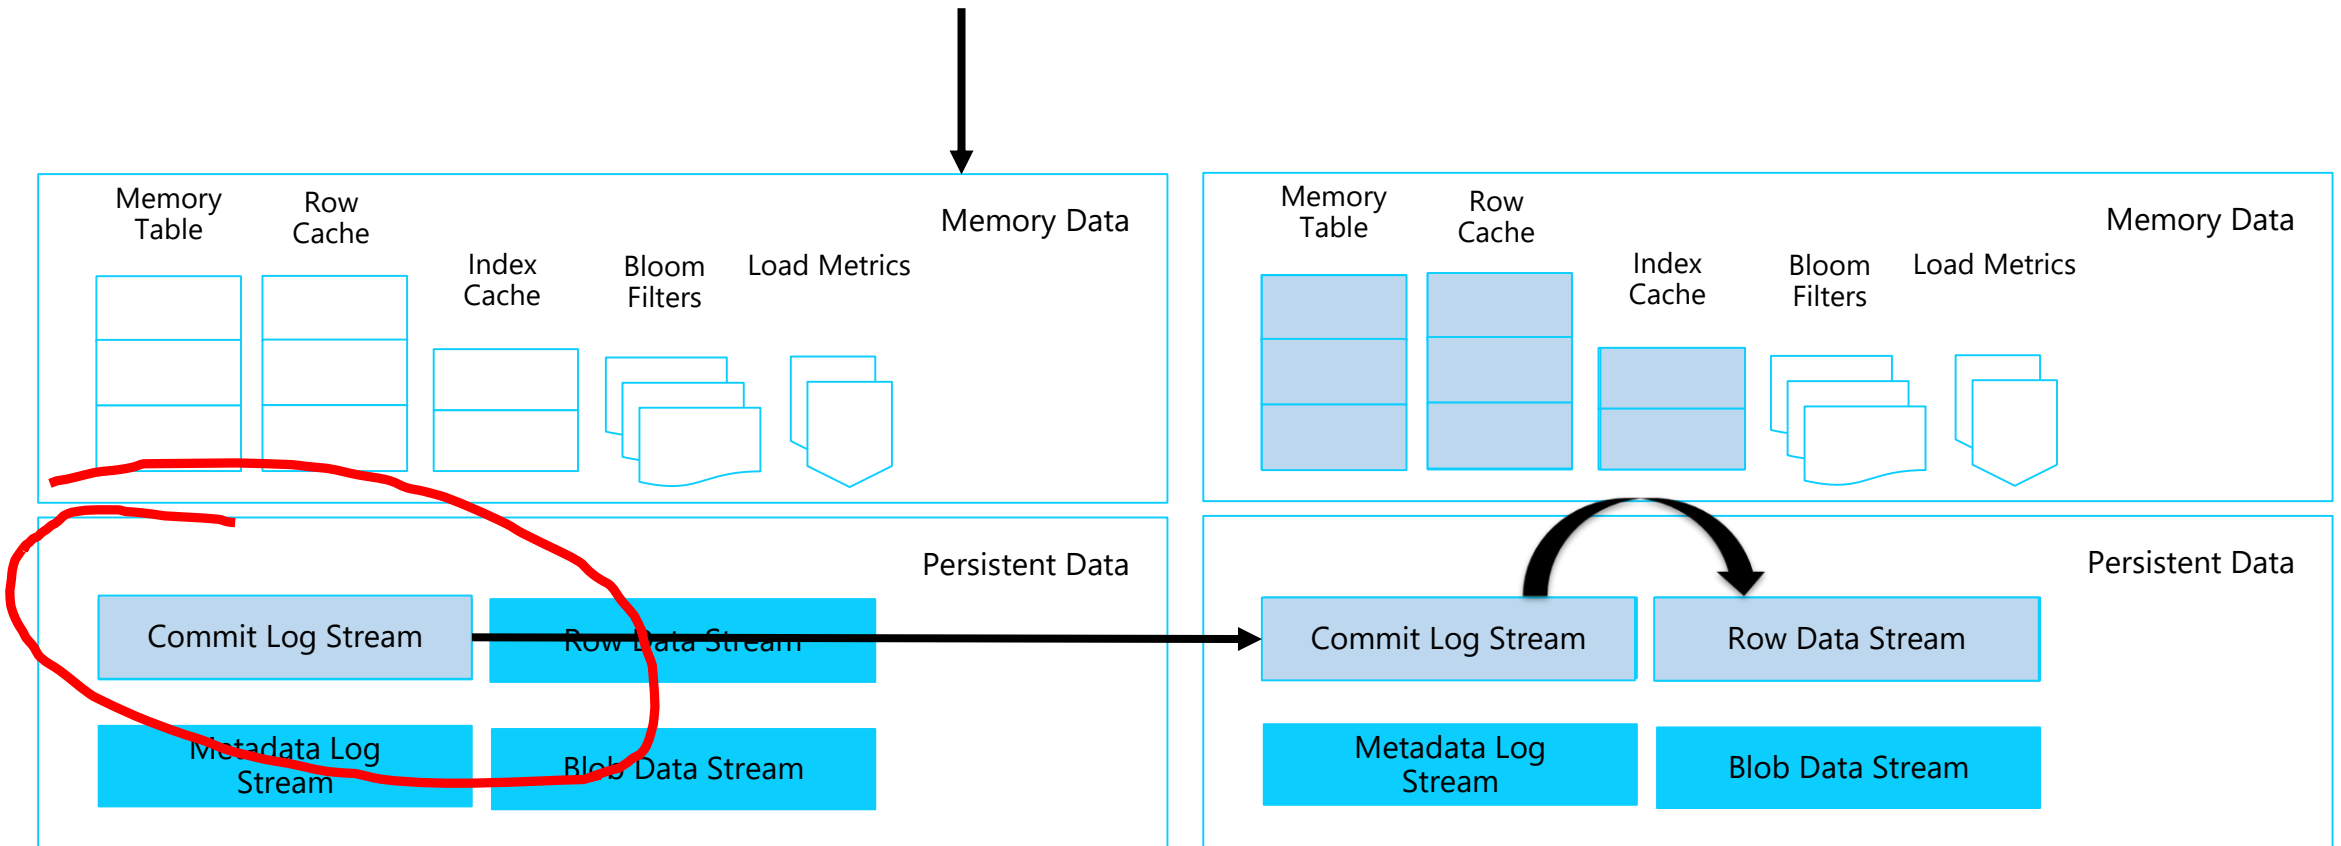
Memory Table

Row Cache

Memory Data

Index Cache

Bloom Filters

Load Metrics

Persistent Data

Commit Log Stream

Row Data Stream

Metadata Log Stream

Blob Data Stream

Memory Table

Row Cache

Memory Data

Index Cache

Bloom Filters

Load Metrics

Persistent Data

Commit Log Stream

Row Data Stream

Metadata Log Stream

Blob Data Stream